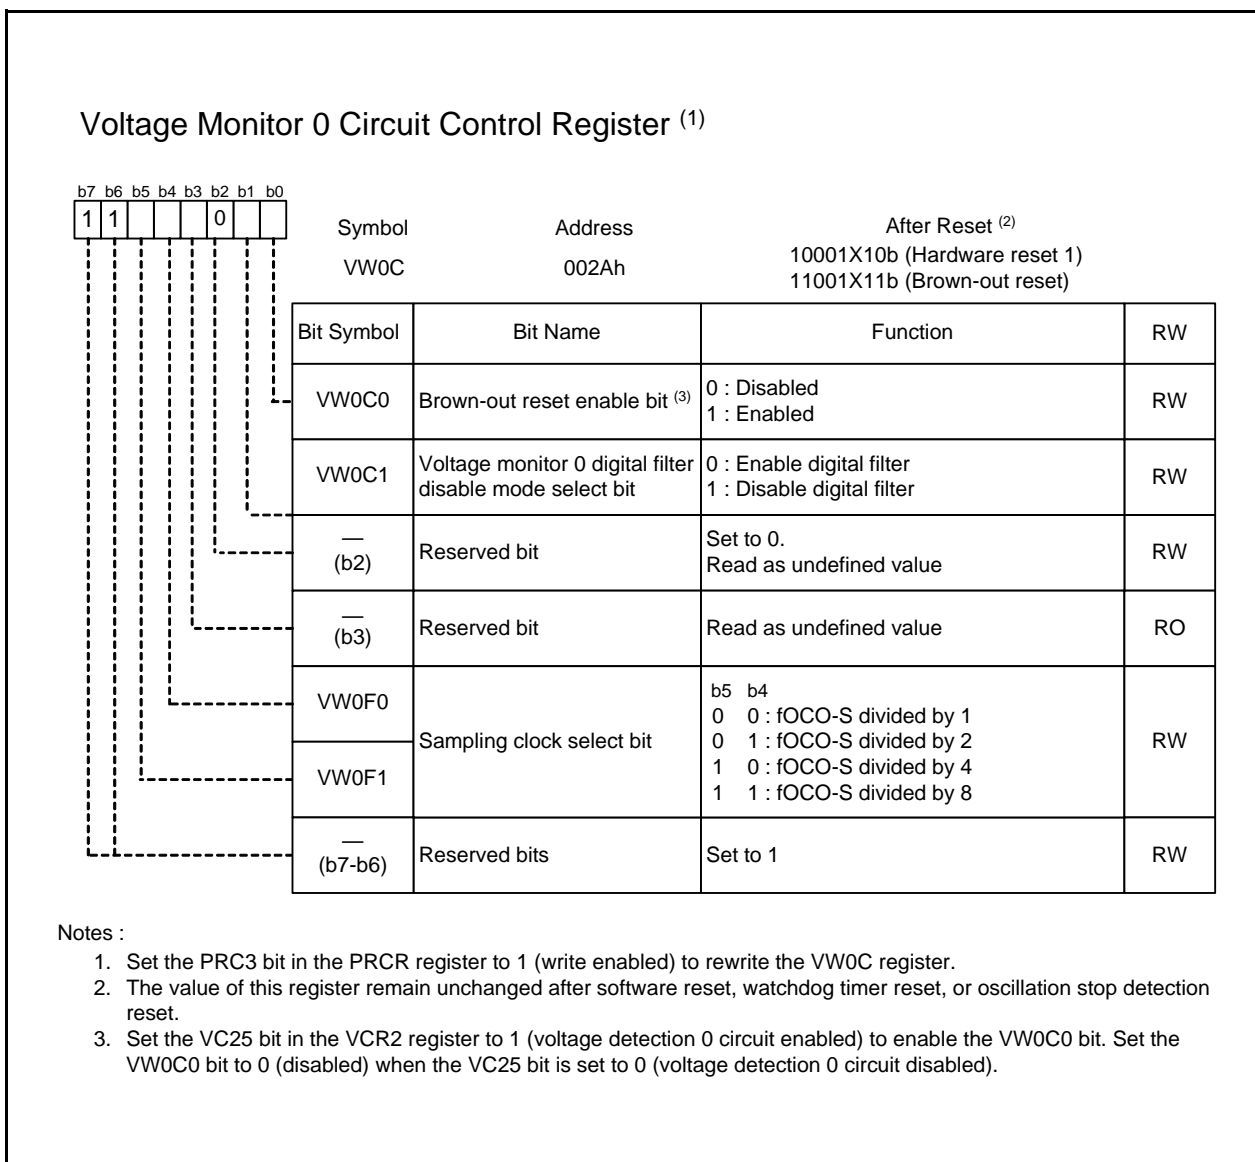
Voltage Monitor 0 Circuit Control Register $^{(1)}$

b7 b6 b5 b4 b3 b2 b1 b0
1 1 0

| Symbol | Address | After Reset $^{(2)}$ |
|---|---|---|
| VW0C | 002Ah | 10001X10b (Hardware reset 1) 11001X11b (Brown-out reset) |

| Bit Symbol | Bit Name | Function | RW |
|---|---|---|---|
| VW0C0 | Brown-out reset enable bit $^{(3)}$ | 0 : Disabled 1 : Enabled | RW |
| VW0C1 | Voltage monitor 0 digital filter disable mode select bit | 0 : Enable digital filter 1 : Disable digital filter | RW |
| — (b2) | Reserved bit | Set to 0. Read as undefined value | RW |
| — (b3) | Reserved bit | Read as undefined value | RO |
| VW0F0 | Sampling clock select bit | b5 b4 0 0 : fOCO-S divided by 1 0 1 : fOCO-S divided by 2 1 0 : fOCO-S divided by 4 1 1 : fOCO-S divided by 8 | RW |
| VW0F1 | | | |
| — (b7-b6) | Reserved bits | Set to 1 | RW |

Notes :
1. Set the PRC3 bit in the PRCR register to 1 (write enabled) to rewrite the VW0C register.
2. The value of this register remain unchanged after software reset, watchdog timer reset, or oscillation stop detection reset.
3. Set the VC25 bit in the VCR2 register to 1 (voltage detection 0 circuit enabled) to enable the VW0C0 bit. Set the VW0C0 bit to 0 (disabled) when the VC25 bit is set to 0 (voltage detection 0 circuit disabled).